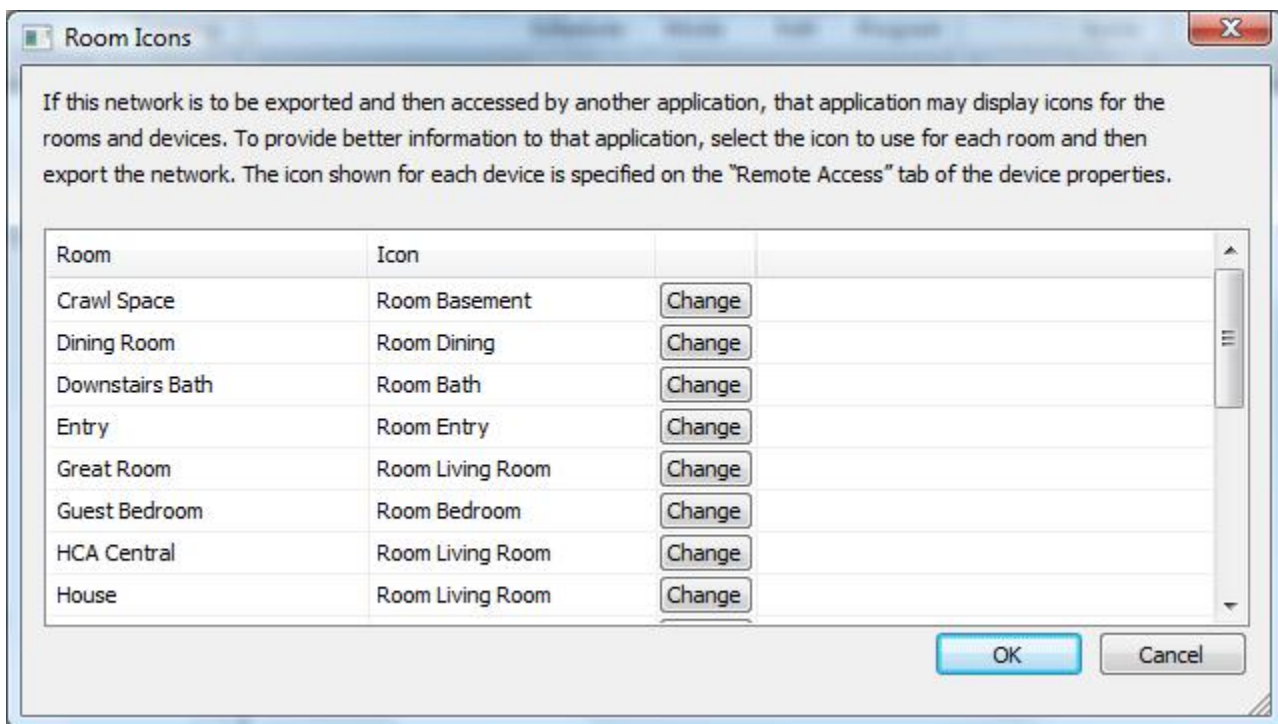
Room Icons

If this network is to be exported and then accessed by another application, that application may display icons for the rooms and devices. To provide better information to that application, select the icon to use for each room and then export the network. The icon shown for each device is specified on the "Remote Access" tab of the device properties.

| Room | Icon | |
|---|---|---|
| Crawl Space | Room Basement | Change |
| Dining Room | Room Dining | Change |
| Downstairs Bath | Room Bath | Change |
| Entry | Room Entry | Change |
| Great Room | Room Living Room | Change |
| Guest Bedroom | Room Bedroom | Change |
| HCA Central | Room Living Room | Change |
| House | Room Living Room | Change |

OK Cancel